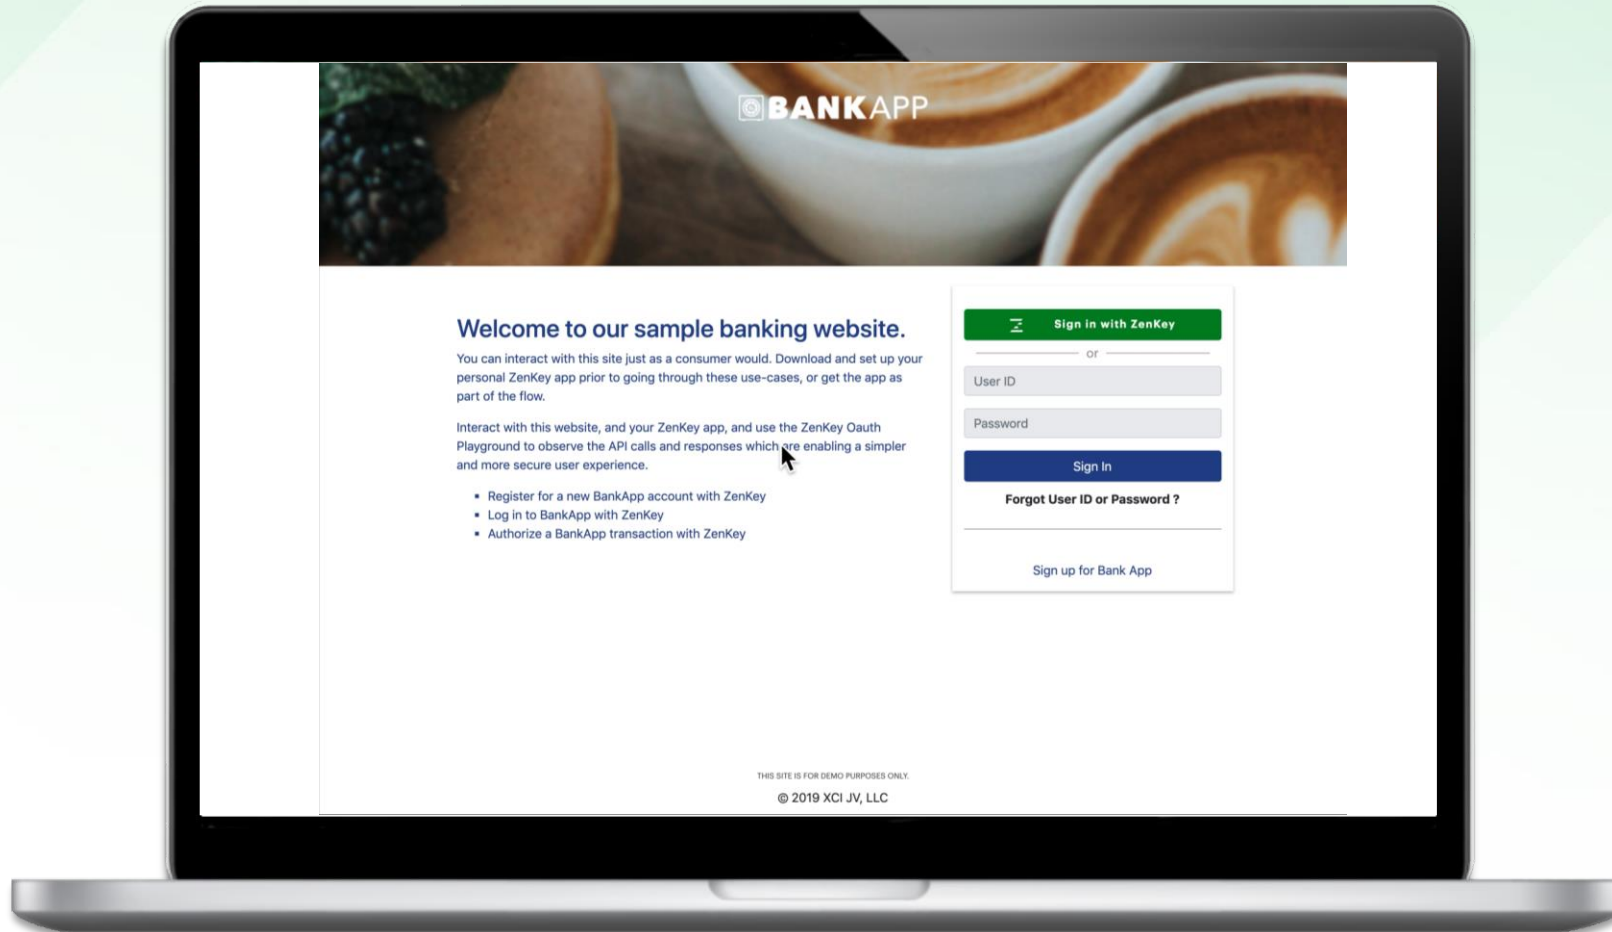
BANKAPP

Welcome to our sample banking website.

You can interact with this site just as a consumer would. Download and set up your personal ZenKey app prior to going through these use-cases, or get the app as part of the flow.

Interact with this website, and your ZenKey app, and use the ZenKey Oauth Playground to observe the API calls and responses which are enabling a simpler and more secure user experience.

- Register for a new BankApp account with ZenKey
- Log in to BankApp with ZenKey
- Authorize a BankApp transaction with ZenKey

Sign in with ZenKey

or

User ID

Password

Sign In

Forgot User ID or Password ?

Sign up for Bank App

THIS SITE IS FOR DEMO PURPOSES ONLY.

© 2019 XCI JV, LLC